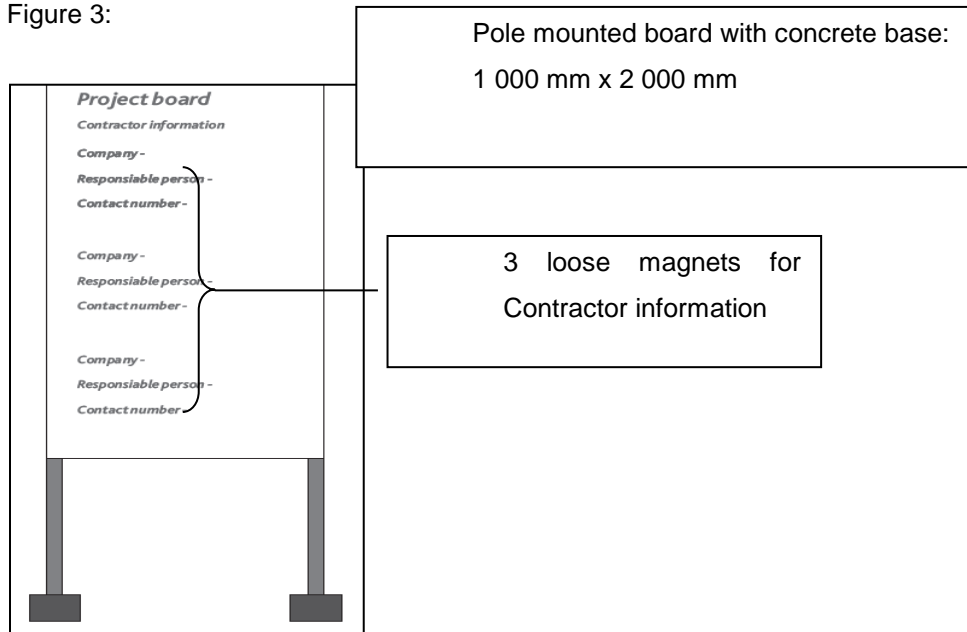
Figure 3:

Pole mounted board with concrete base:

1 000 mm x 2 000 mm

Project board

Contractor information

Company -

Responsiable person -

Contact number -

Company -

Responsiable person -

Contact number -

Company -

Responsiable person -

Contact number -

3 loose magnets for Contractor information